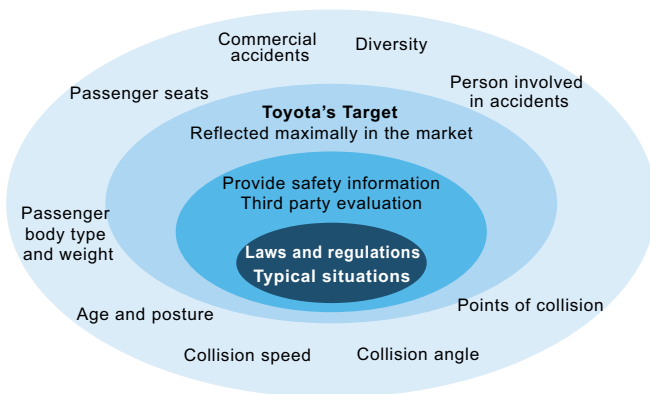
Commercial accidents

Diversity

Passenger seats

Person involved in accidents

Toyota’s Target
Reflected maximally in the market

Provide safety information
Third party evaluation

Passenger body type and weight

Laws and regulations
Typical situations

Points of collision

Age and posture

Collision speed

Collision angle